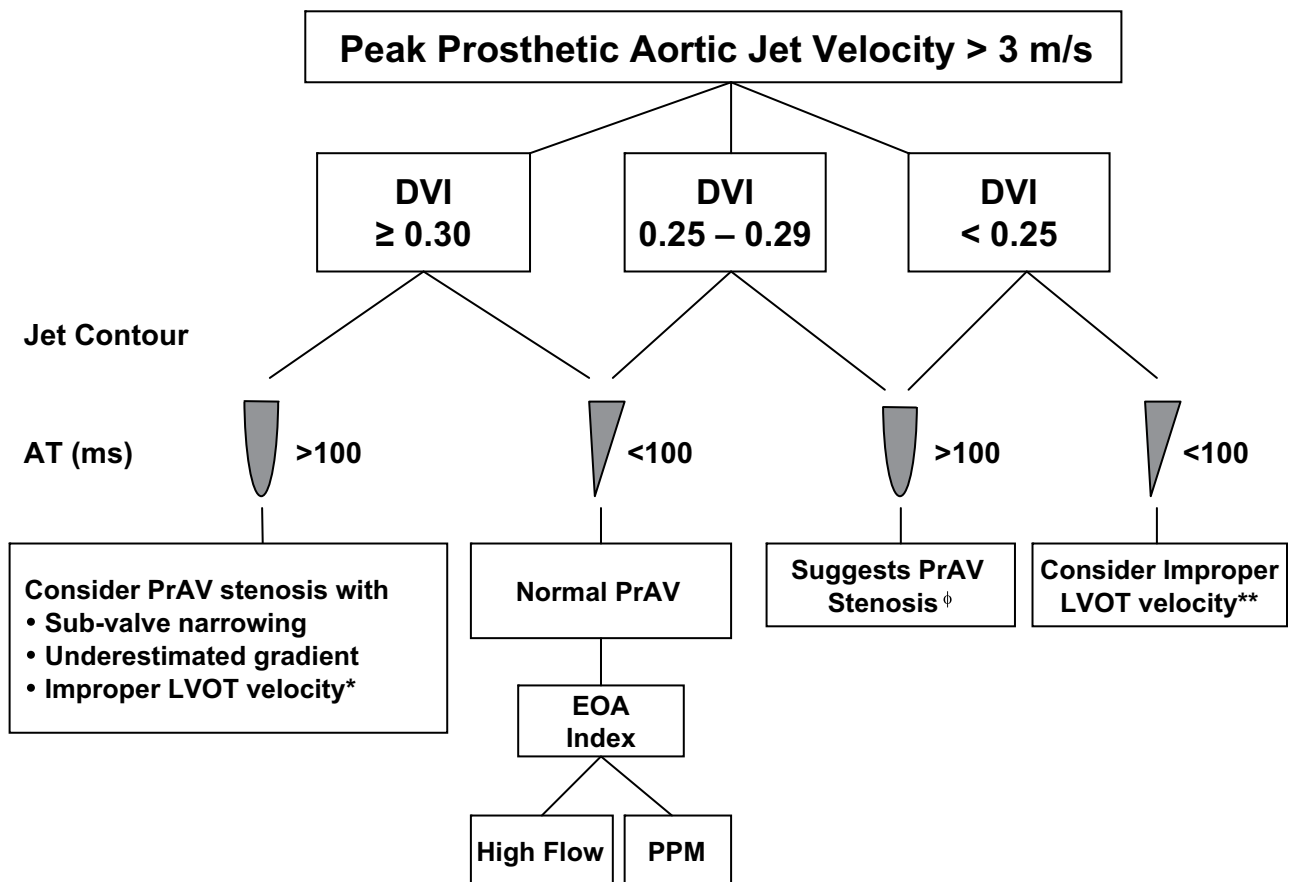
Peak Prosthetic Aortic Jet Velocity > 3 m/s

DVI
≥ 0.30

DVI
0.25 – 0.29

DVI
< 0.25

Jet Contour

AT (ms)

>100

<100

>100

<100

Consider PrAV stenosis with
• Sub-valve narrowing
• Underestimated gradient
• Improper LVOT velocity*

Normal PrAV

Suggests PrAV Stenosis $^{\phi}$

Consider Improper LVOT velocity**

EOA Index

High Flow

PPM